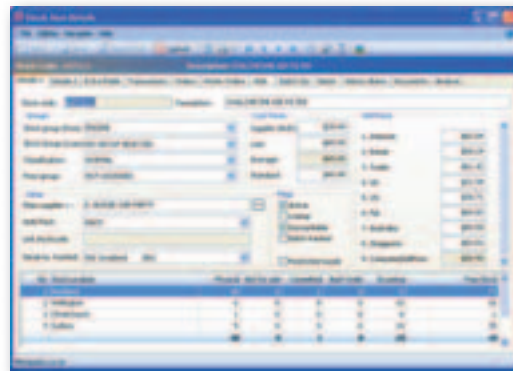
Stock Item Details

Stock code: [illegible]
Description: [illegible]

Stock group

Cost Prices

Sell Prices

1. Retail
2. Retail
3. Trade
4. UK
5. US
6. NZ
7. Australia
8. Singapore
9. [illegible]

Flags
Active
Colour
Serviceable
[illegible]

Auckland
Wellington
Christchurch
Sydney